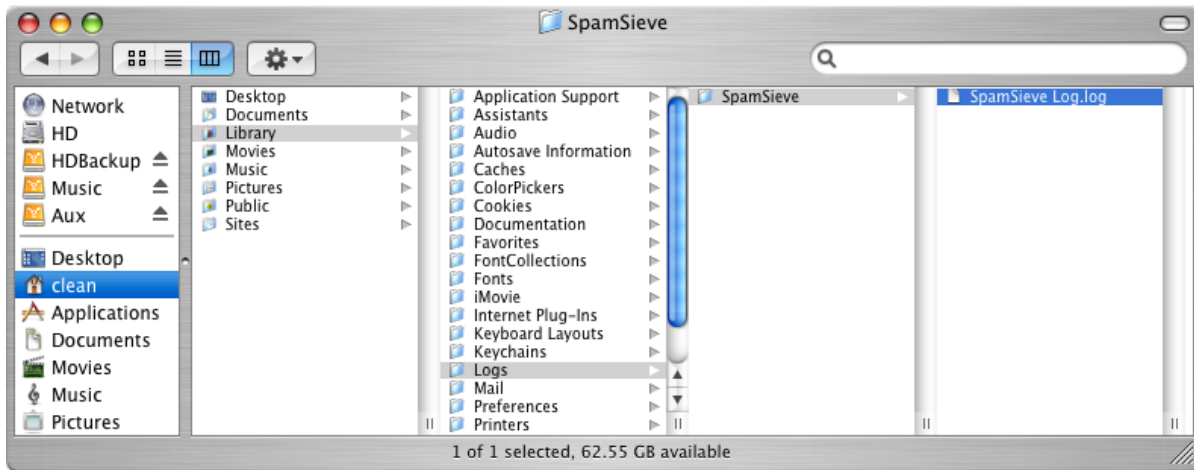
SpamSieve

Network
HD
HDBackup
Music
Aux

Desktop
clean
Applications
Documents
Movies
Music
Pictures

Desktop
Documents
Library
Movies
Music
Pictures
Public
Sites

Application Support
Assistants
Audio
Autosave Information
Caches
ColorPickers
Cookies
Documentation
Favorites
FontCollections
Fonts
iMovie
Internet Plug-Ins
Keyboard Layouts
Keychains
Logs
Mail
Preferences
Printers

SpamSieve

SpamSieve Log.log

1 of 1 selected, 62.55 GB available